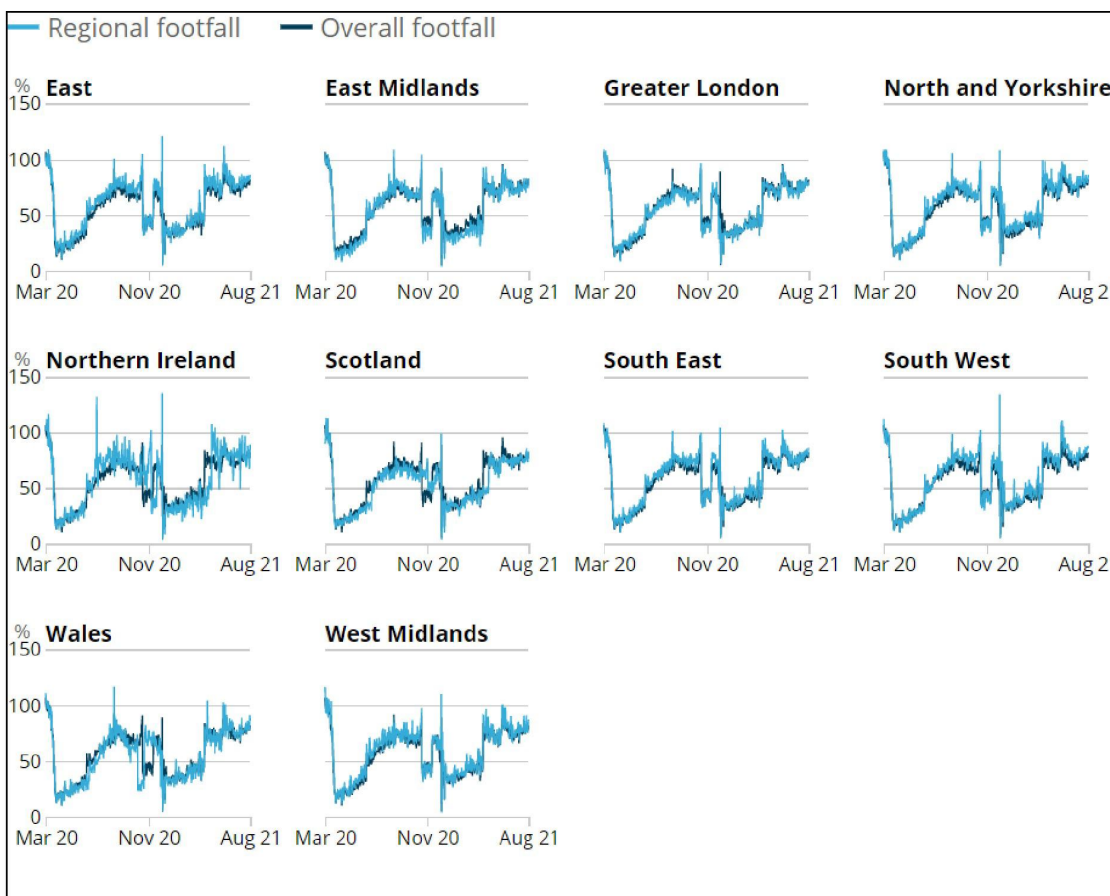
Regional footfall    Overall footfall

%
150
100
50
0

East
Mar 20 Nov 20 Aug 21

East Midlands
Mar 20 Nov 20 Aug 21

Greater London
Mar 20 Nov 20 Aug 21

North and Yorkshire
Mar 20 Nov 20 Aug 2

%
150
100
50
0

Northern Ireland
Mar 20 Nov 20 Aug 21

Scotland
Mar 20 Nov 20 Aug 21

South East
Mar 20 Nov 20 Aug 21

South West
Mar 20 Nov 20 Aug 2

%
150
100
50
0

Wales
Mar 20 Nov 20 Aug 21

West Midlands
Mar 20 Nov 20 Aug 21